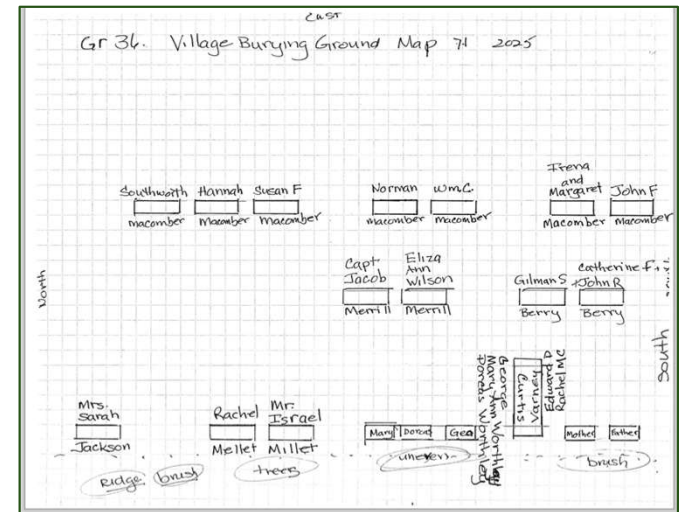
East

Gr 36. Village Burying Ground Map 71 2025

Southworth Hannah Susan F
Macomber Macomber Macomber

Norman WmC.
Macomber Macomber

Irena and Margaret John F
Macomber Macomber

North

Capt Jacob
Merrill

Eliza Ann Wilson
Merrill

Gilman S
Berry

Catherine f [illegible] John R
Berry

South

George Mary Ann Worthley Dorcas Worthley

Curtis

Varney

Edward & Rachel Mc

Mrs. Sarah
Jackson

Rachel
Mellet

Mr. Israel
Millet

Mary Dorcas Geo

Mother Father

Ridge brush trees unevers brush